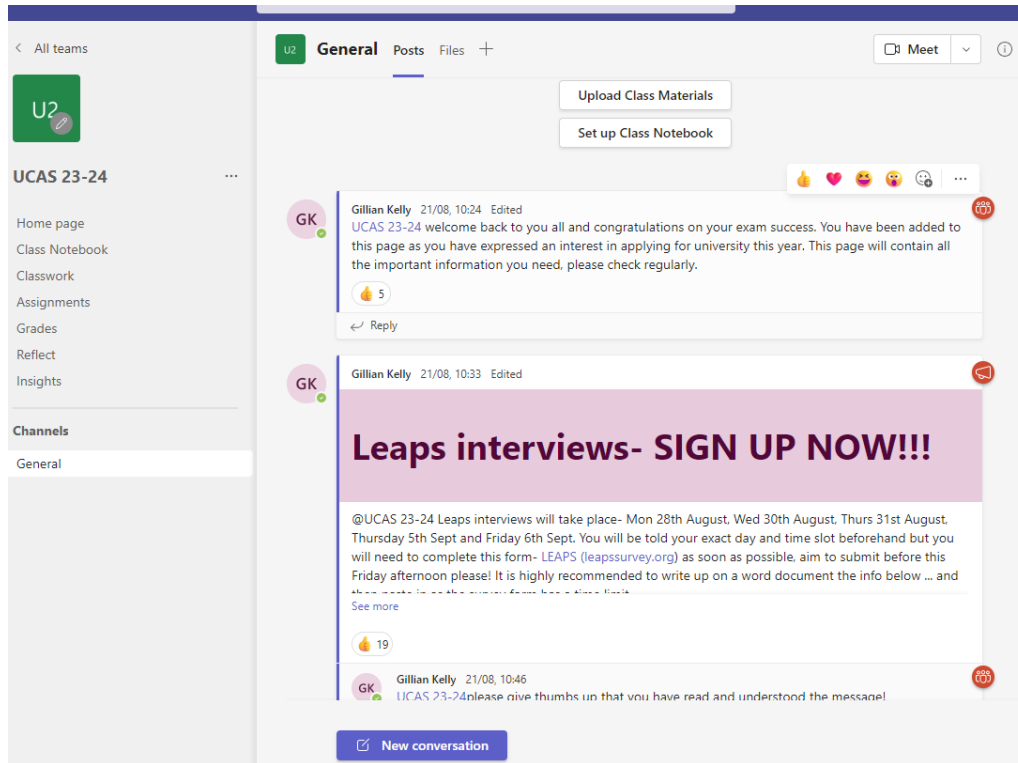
< All teams

U2

UCAS 23-24 ···

Home page
Class Notebook
Classwork
Assignments
Grades
Reflect
Insights

Channels

General

U2 General Posts Files +

Meet

Upload Class Materials

Set up Class Notebook

···

GK Gillian Kelly 21/08, 10:24 Edited

UCAS 23-24 welcome back to you all and congratulations on your exam success. You have been added to this page as you have expressed an interest in applying for university this year. This page will contain all the important information you need, please check regularly.

5

Reply

GK Gillian Kelly 21/08, 10:33 Edited

Leaps interviews- SIGN UP NOW!!!

@UCAS 23-24 Leaps interviews will take place- Mon 28th August, Wed 30th August, Thurs 31st August, Thursday 5th Sept and Friday 6th Sept. You will be told your exact day and time slot beforehand but you will need to complete this form- LEAPS (leapssurvey.org) as soon as possible, aim to submit before this Friday afternoon please! It is highly recommended to write up on a word document the info below ... and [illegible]

See more

19

GK Gillian Kelly 21/08, 10:46

UCAS 23-24please give thumbs up that you have read and understood the message!

New conversation